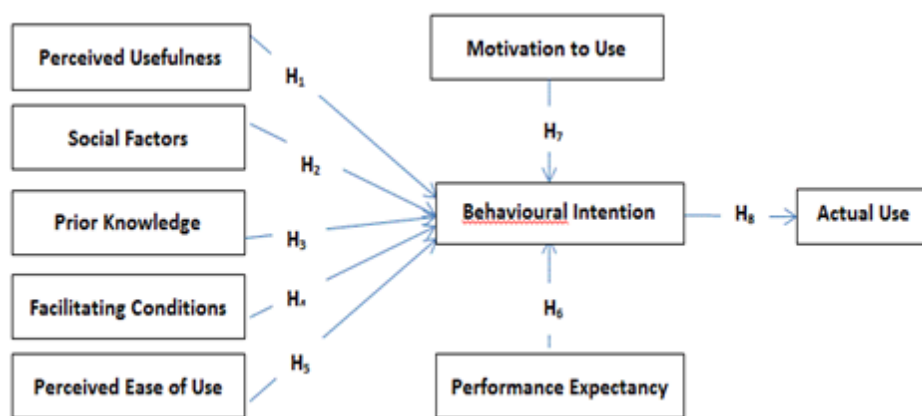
Perceived Usefulness

Social Factors

Prior Knowledge

Facilitating Conditions

Perceived Ease of Use

$H_1$

$H_2$

$H_3$

$H_4$

$H_5$

Motivation to Use

$H_7$

Behavioural Intention

$H_6$

Performance Expectancy

$H_8$

Actual Use